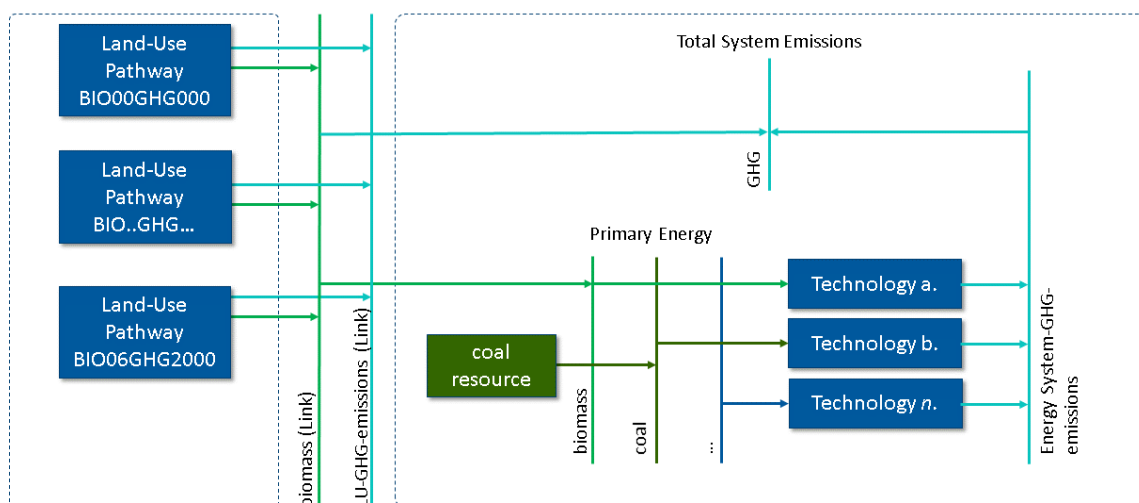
Land-Use Pathway BIO00GHG000

Land-Use Pathway BIO..GHG...

Land-Use Pathway BIO06GHG2000

biomass (Link)

LU-GHG-emissions (Link)

Total System Emissions

GHG

Primary Energy

coal resource

biomass

coal

...

Technology a.

Technology b.

Technology *n*.

Energy System-GHG-emissions